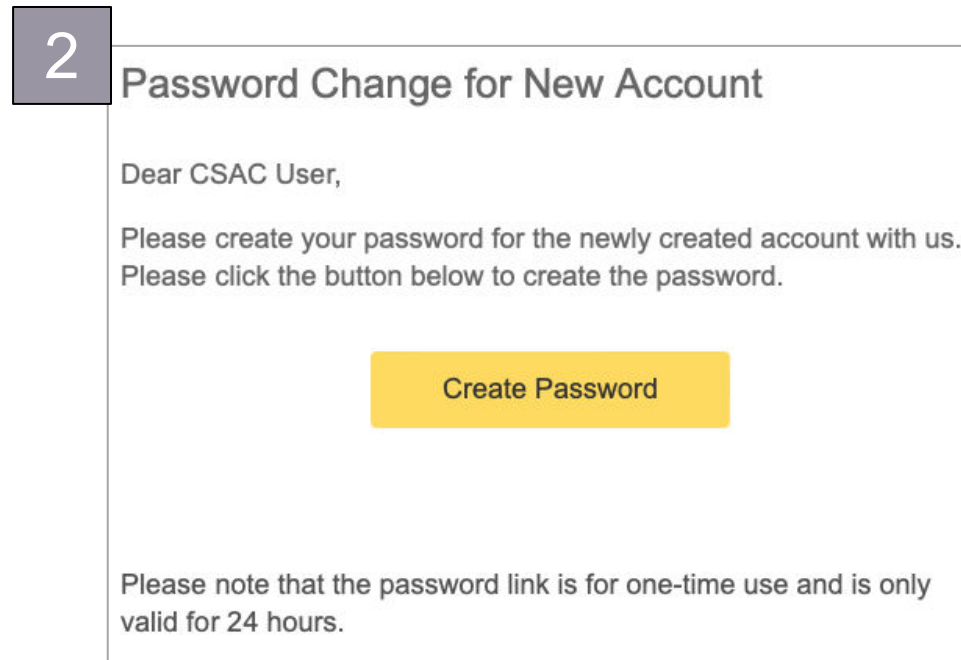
2

Password Change for New Account

Dear CSAC User,

Please create your password for the newly created account with us. Please click the button below to create the password.

Create Password

Please note that the password link is for one-time use and is only valid for 24 hours.